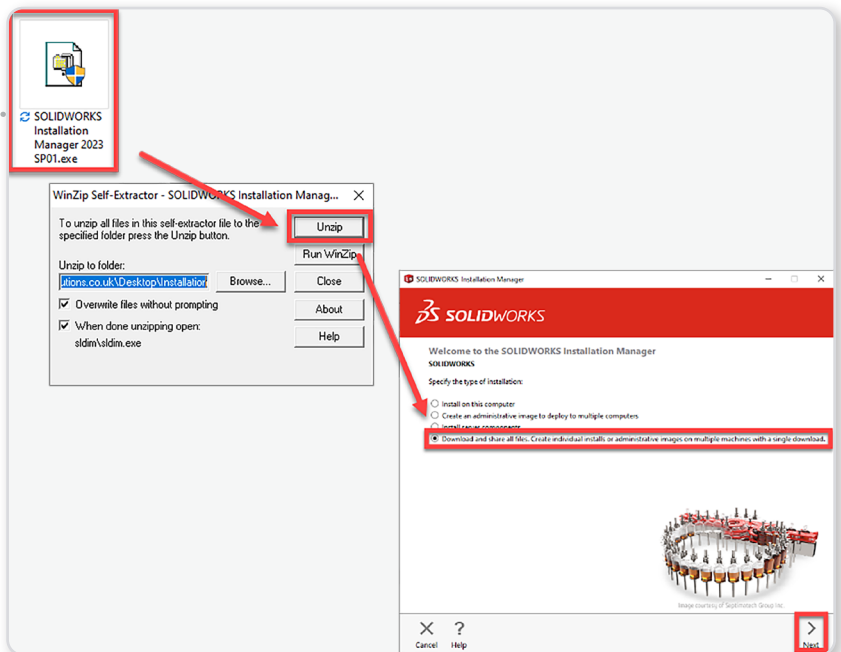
SOLIDWORKS Installation Manager 2023 SP01.exe

WinZip Self-Extractor - SOLIDWORKS Installation Manag... ✕

To unzip all files in this self-extractor file to the specified folder press the Unzip button.

Unzip

Run WinZip

Unzip to folder:

utions.co.uk\Desktop\Installatio

Browse...

Close

Overwrite files without prompting

About

When done unzipping open: sldim\sldim.exe

Help

SOLIDWORKS Installation Manager

SOLIDWORKS

Welcome to the SOLIDWORKS Installation Manager

SOLIDWORKS

Specify the type of installation:

Install on this computer

Create an administrative image to deploy to multiple computers

Install server components

Download and share all files. Create individual installs or administrative images on multiple machines with a single download.

Image courtesy of Septimatech Group Inc.

Cancel

Help

Next